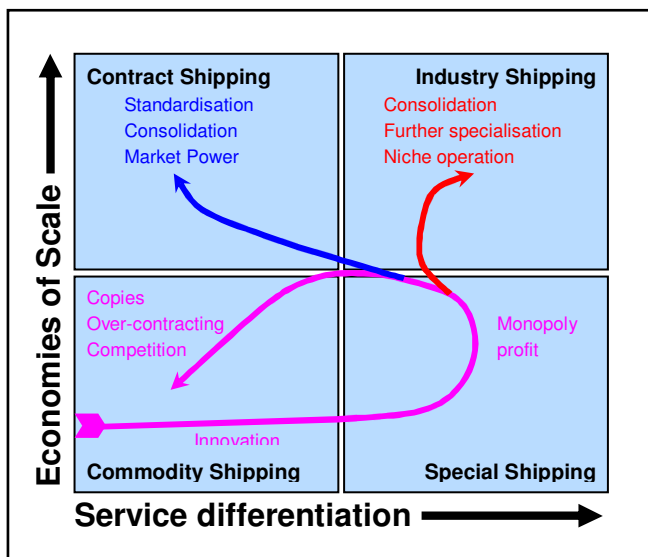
Economies of Scale

Contract Shipping
Standardisation
Consolidation
Market Power

Industry Shipping
Consolidation
Further specialisation
Niche operation

Copies
Over-contracting
Competition

Monopoly profit

Innovation

Commodity Shipping

Special Shipping

Service differentiation